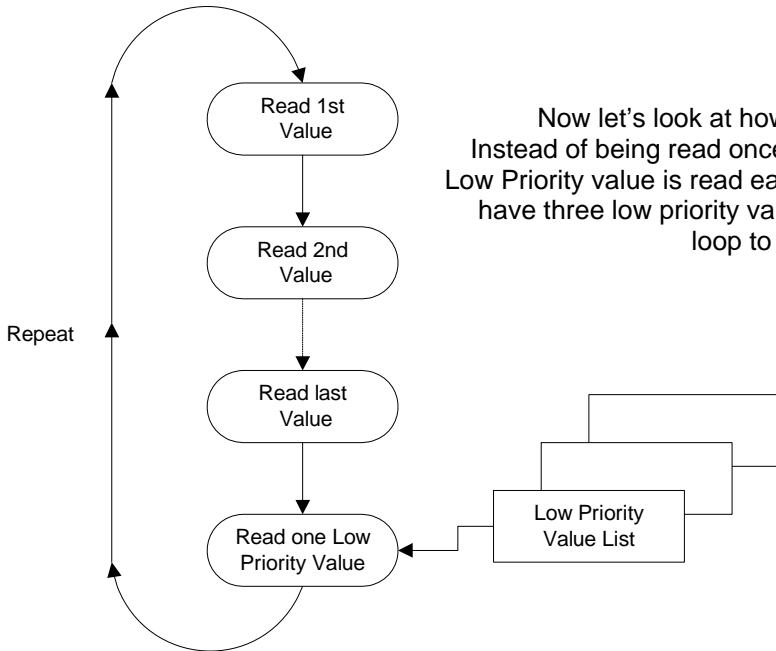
Read 1st Value

Read 2nd Value

Read last Value

Read one Low Priority Value

Repeat

Now let's look at how
Instead of being read once
Low Priority value is read ea
have three low priority va
loop to

Low Priority Value List